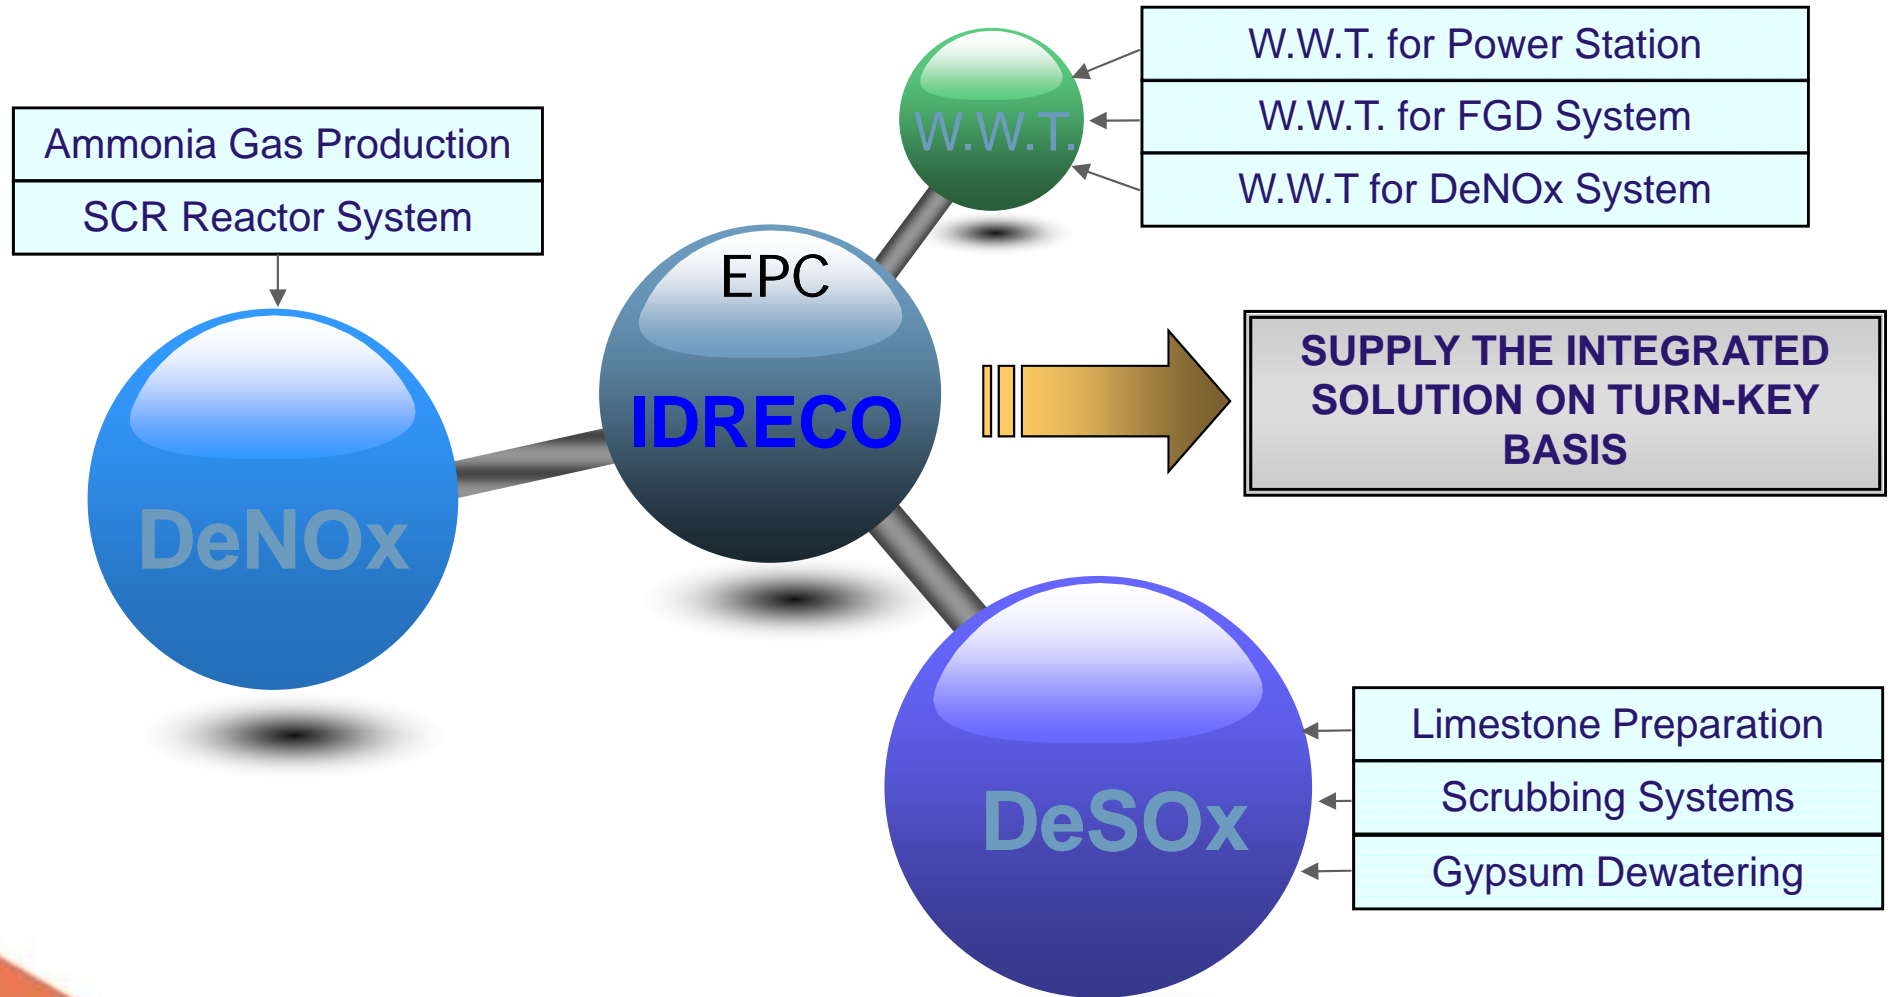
W.W.T. for Power Station
W.W.T. for FGD System
W.W.T for DeNOx System

W.W.T.

Ammonia Gas Production
SCR Reactor System

EPC
IDRECO

SUPPLY THE INTEGRATED SOLUTION ON TURN-KEY BASIS

DeNOx

DeSOx

Limestone Preparation
Scrubbing Systems
Gypsum Dewatering